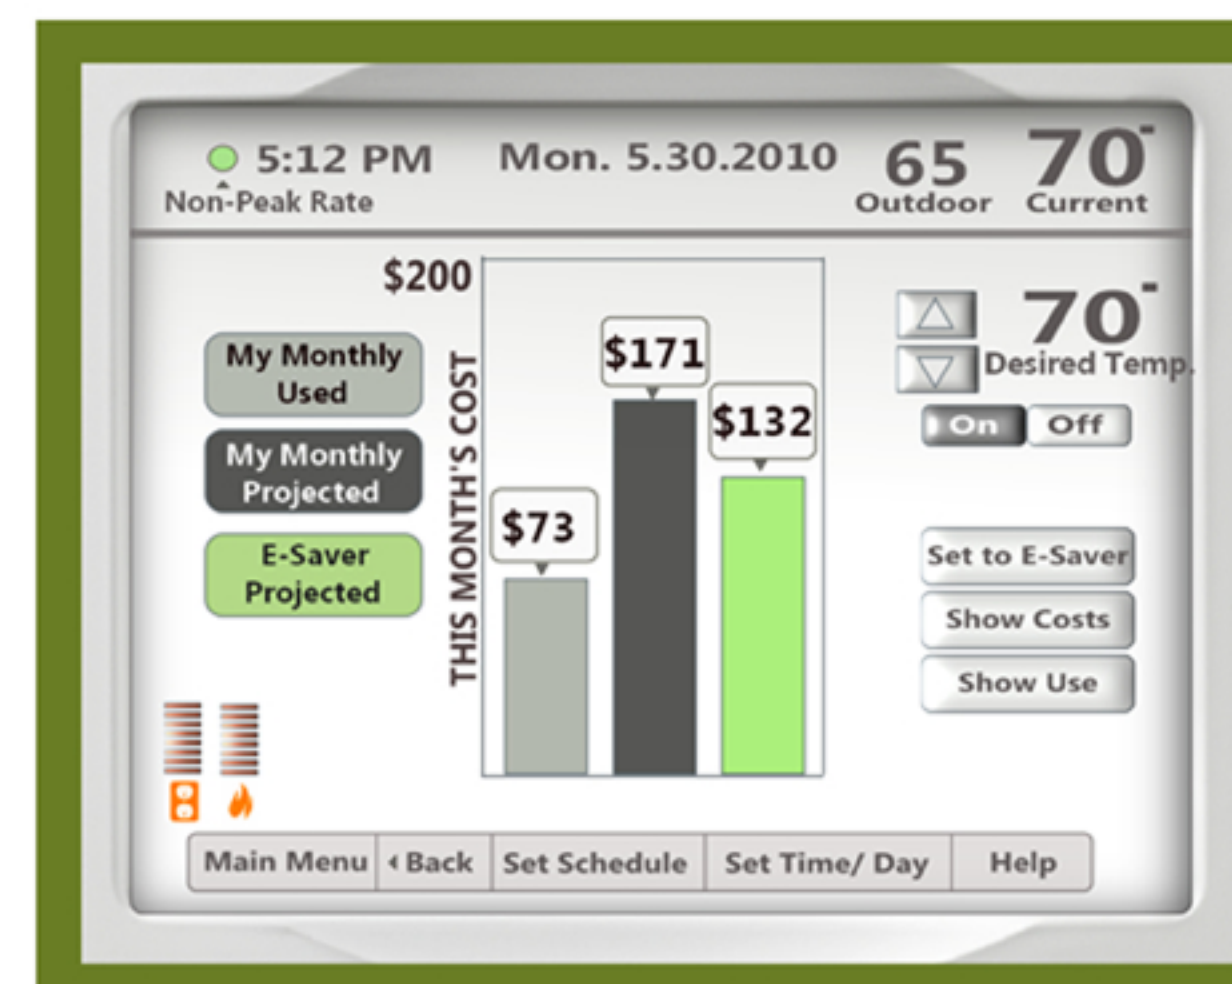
5:12 PM
Non-Peak Rate

Mon. 5.30.2010

65
Outdoor

70°
Current

$200

THIS MONTH'S COST

My Monthly Used

My Monthly Projected

E-Saver Projected

$73

$171

$132

70°
Desired Temp.

On Off

Set to E-Saver

Show Costs

Show Use

Main Menu | ‹ Back | Set Schedule | Set Time/ Day | Help